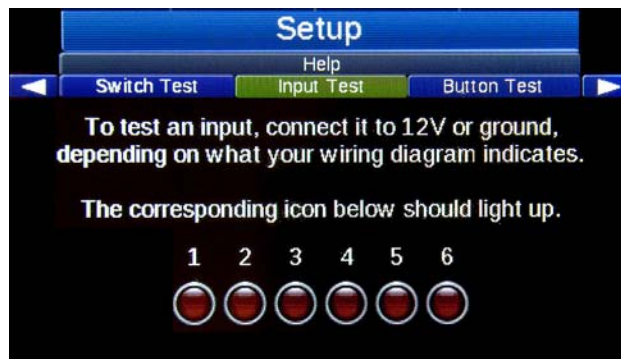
Setup

Help

Switch Test Input Test Button Test

To test an input, connect it to 12V or ground, depending on what your wiring diagram indicates.

The corresponding icon below should light up.

1 2 3 4 5 6